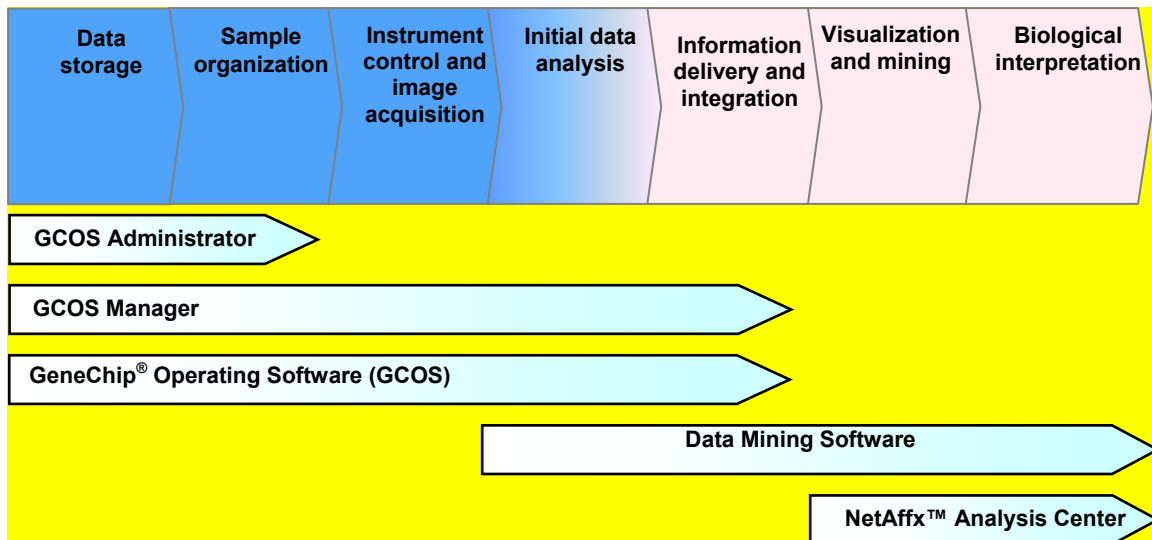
Data storage

Sample organization

Instrument control and image acquisition

Initial data analysis

Information delivery and integration

Visualization and mining

Biological interpretation

GCOS Administrator

GCOS Manager

GeneChip® Operating Software (GCOS)

Data Mining Software

NetAffx™ Analysis Center